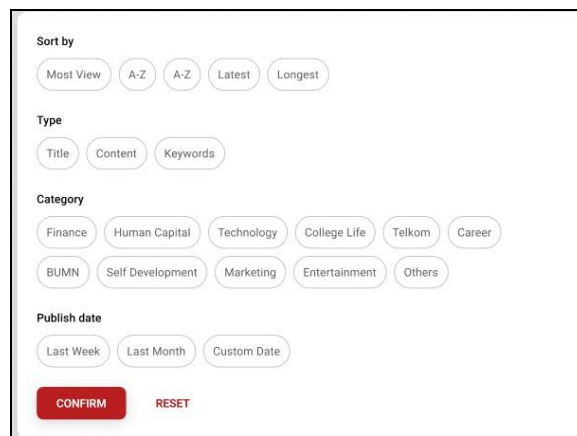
Sort by

Most View A-Z A-Z Latest Longest

Type

Title Content Keywords

Category

Finance Human Capital Technology College Life Telkom Career BUMN Self Development Marketing Entertainment Others

Publish date

Last Week Last Month Custom Date

CONFIRM RESET